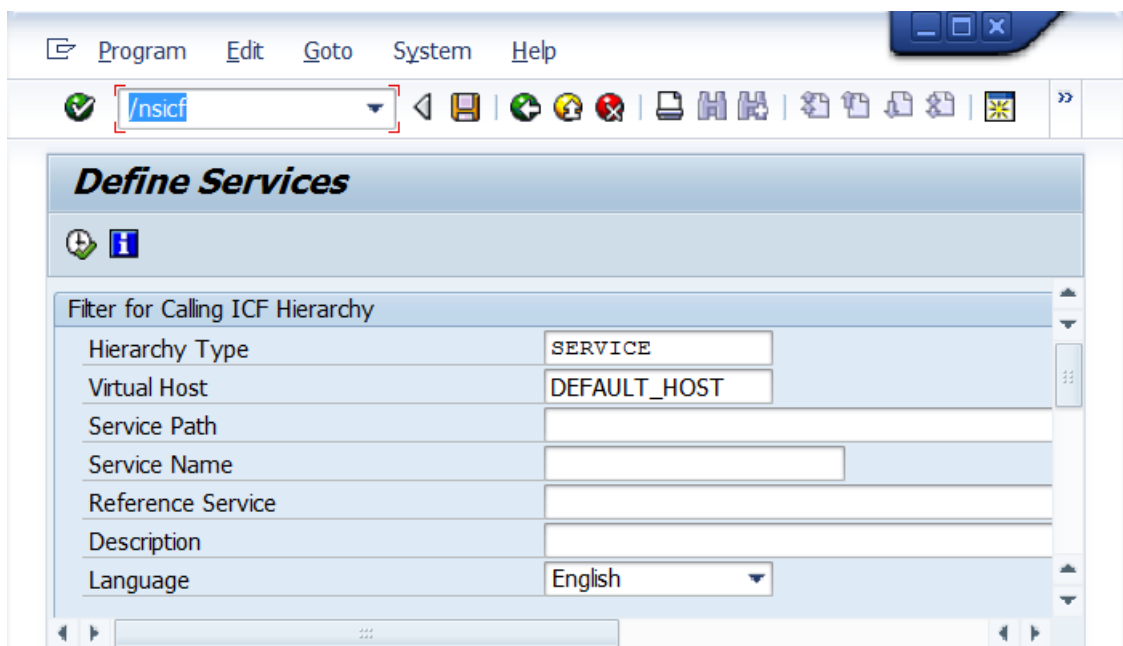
Program Edit Goto System Help

/nsicf

Define Services

Filter for Calling ICF Hierarchy

| | |
|---|---|
| Hierarchy Type | SERVICE |
| Virtual Host | DEFAULT_HOST |
| Service Path | |
| Service Name | |
| Reference Service | |
| Description | |
| Language | English |